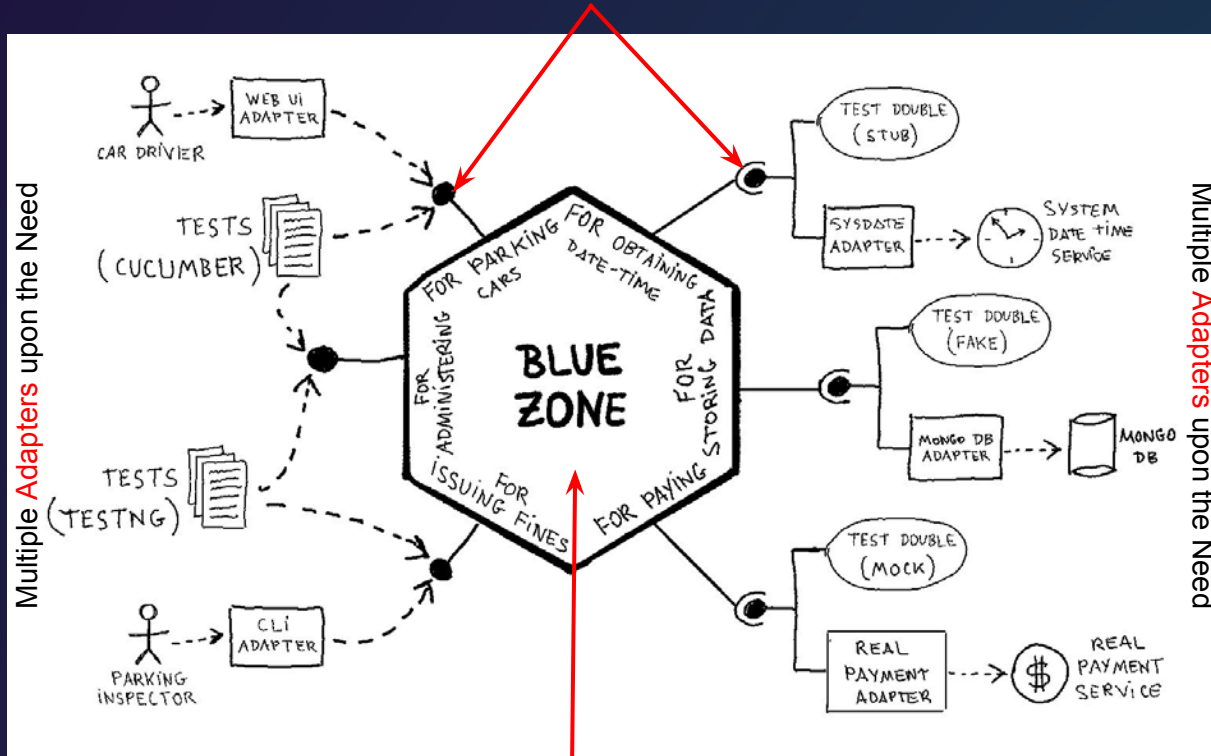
Multiple Adapters upon the Need

CAR DRIVER

WEB UI ADAPTER

TESTS (CUCUMBER)

TESTS (TESTNG)

PARKING INSPECTOR

CLI ADAPTER

FOR PARKING CARS

FOR OBTAINING DATE-TIME

FOR STORING DATA

FOR PAYING

FOR ISSUING FINES

FOR ADMINISTERING

BLUE ZONE

TEST DOUBLE (STUB)

SYSDATE ADAPTER

SYSTEM DATE TIME SERVICE

TEST DOUBLE (FAKE)

MONGO DB ADAPTER

MONGO DB

TEST DOUBLE (MOCK)

REAL PAYMENT ADAPTER

$

REAL PAYMENT SERVICE

Multiple Adapters upon the Need